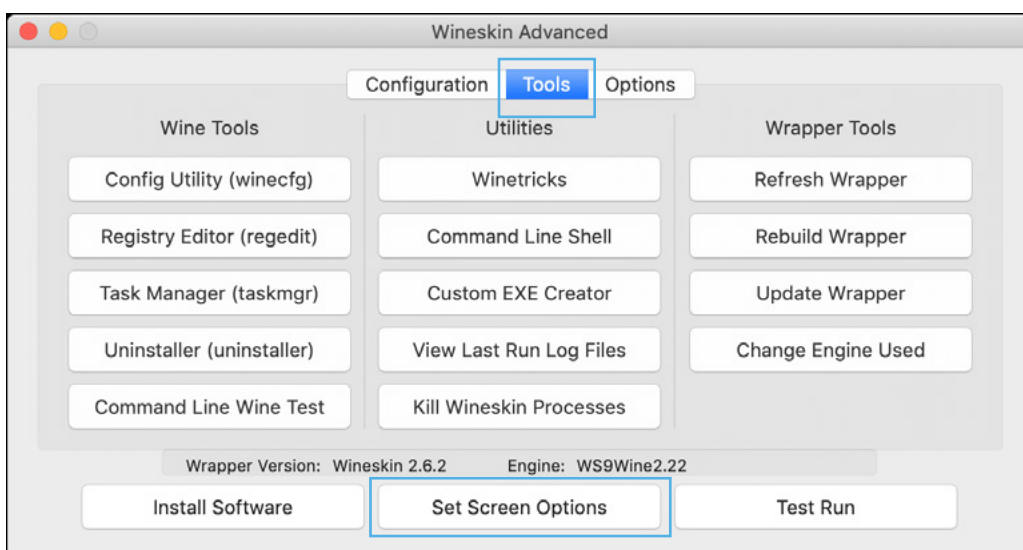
Wineskin Advanced

Configuration Tools Options

Wine Tools
Config Utility (winecfg)
Registry Editor (regedit)
Task Manager (taskmgr)
Uninstaller (uninstaller)
Command Line Wine Test

Utilities
Winetricks
Command Line Shell
Custom EXE Creator
View Last Run Log Files
Kill Wineskin Processes

Wrapper Tools
Refresh Wrapper
Rebuild Wrapper
Update Wrapper
Change Engine Used

Wrapper Version: Wineskin 2.6.2 Engine: WS9Wine2.22

Install Software
Set Screen Options
Test Run